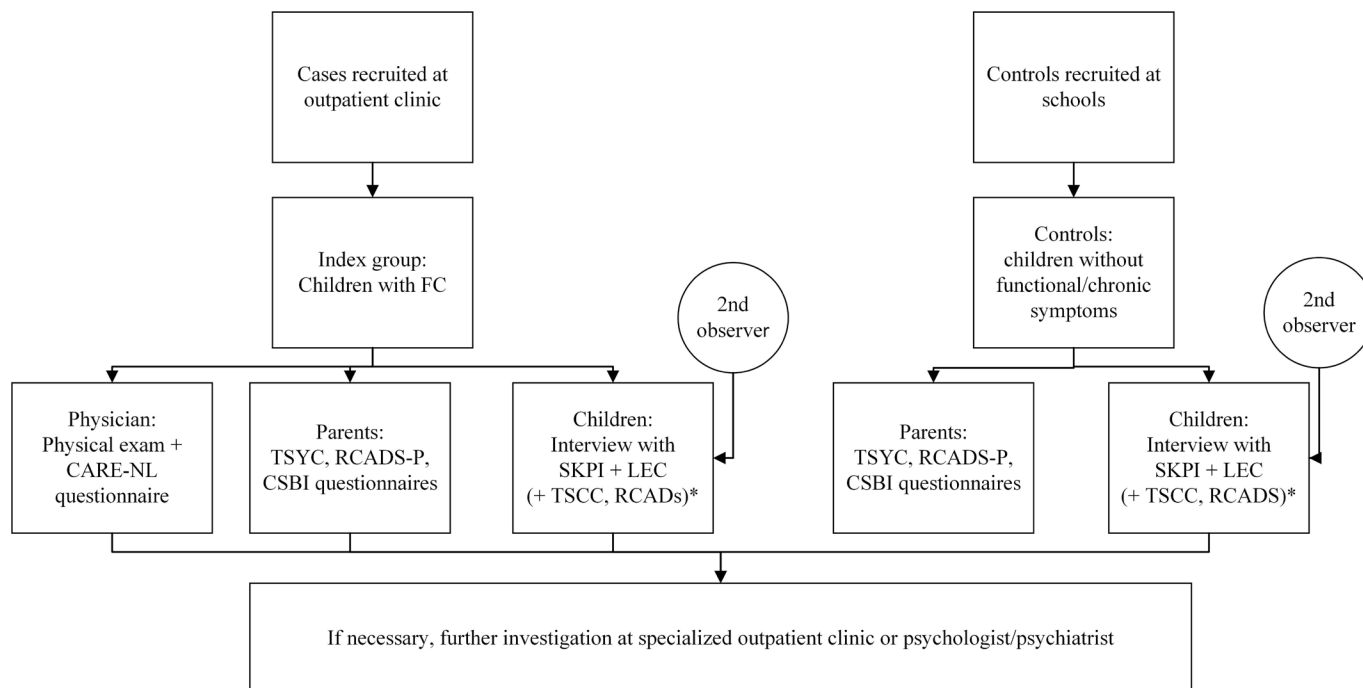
Cases recruited at outpatient clinic

Index group: Children with FC

2nd observer

Physician: Physical exam + CARE-NL questionnaire

Parents: TSYC, RCADS-P, CSBI questionnaires

Children: Interview with SKPI + LEC (+ TSCC, RCADs)*

Controls recruited at schools

Controls: children without functional/chronic symptoms

2nd observer

Parents: TSYC, RCADS-P, CSBI questionnaires

Children: Interview with SKPI + LEC (+ TSCC, RCADS)*

If necessary, further investigation at specialized outpatient clinic or psychologist/psychiatrist